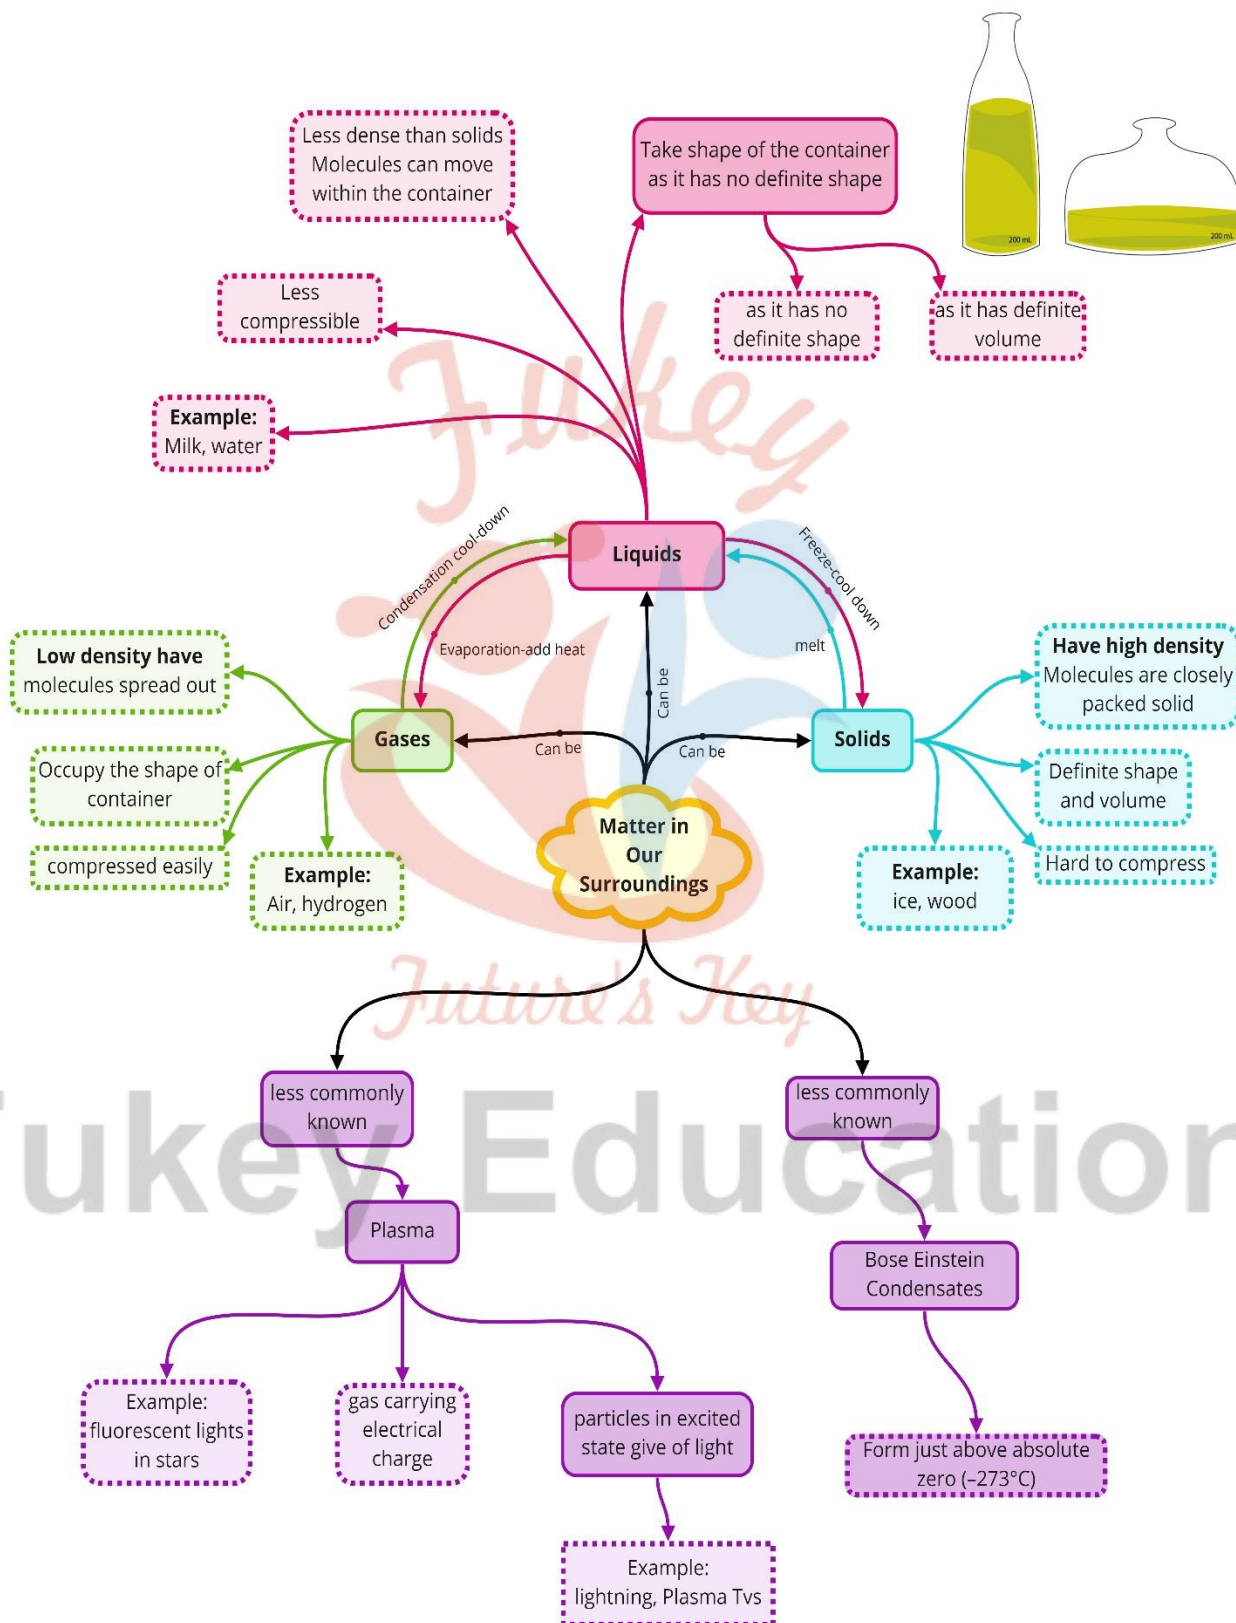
Less dense than solids Molecules can move within the container

Take shape of the container as it has no definite shape

200 mL

200 mL

Less compressible

as it has no definite shape

as it has definite volume

**Example:** Milk, water

Fukey

Condensation cool-down

Liquids

Freeze-cool down

Evaporation-add heat

melt

**Low density have** molecules spread out

Can be

**Have high density** Molecules are closely packed solid

Gases

Can be

Can be

Solids

Occupy the shape of container

Definite shape and volume

Matter in Our Surroundings

compressed easily

**Example:** Air, hydrogen

Hard to compress

**Example:** ice, wood

Future's Key

less commonly known

less commonly known

Fukey Education

Plasma

Bose Einstein Condensates

Example: fluorescent lights in stars

gas carrying electrical charge

particles in excited state give of light

Form just above absolute zero (–273°C)

Example: lightning, Plasma Tvs